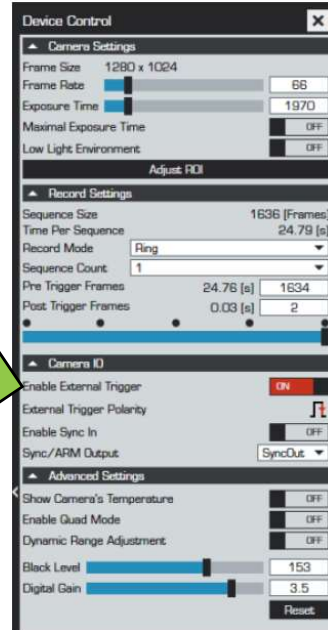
Device Control ×

▲ Camera Settings

Frame Size 1280 x 1024

Frame Rate 66

Exposure Time 1970

Maximal Exposure Time OFF

Low Light Environment OFF

Adjust ROI

▲ Record Settings

Sequence Size 1636 [Frames]

Time Per Sequence 24.79 [s]

Record Mode Ring

Sequence Count 1

Pre Trigger Frames 24.76 [s] 1634

Post Trigger Frames 0.03 [s] 2

▲ Camera IO

Enable External Trigger ON

External Trigger Polarity

Enable Sync In OFF

Sync/ARM Output SyncOut

▲ Advanced Settings

Show Camera's Temperature OFF

Enable Quad Mode OFF

Dynamic Range Adjustment OFF

Black Level 153

Digital Gain 3.5

Reset